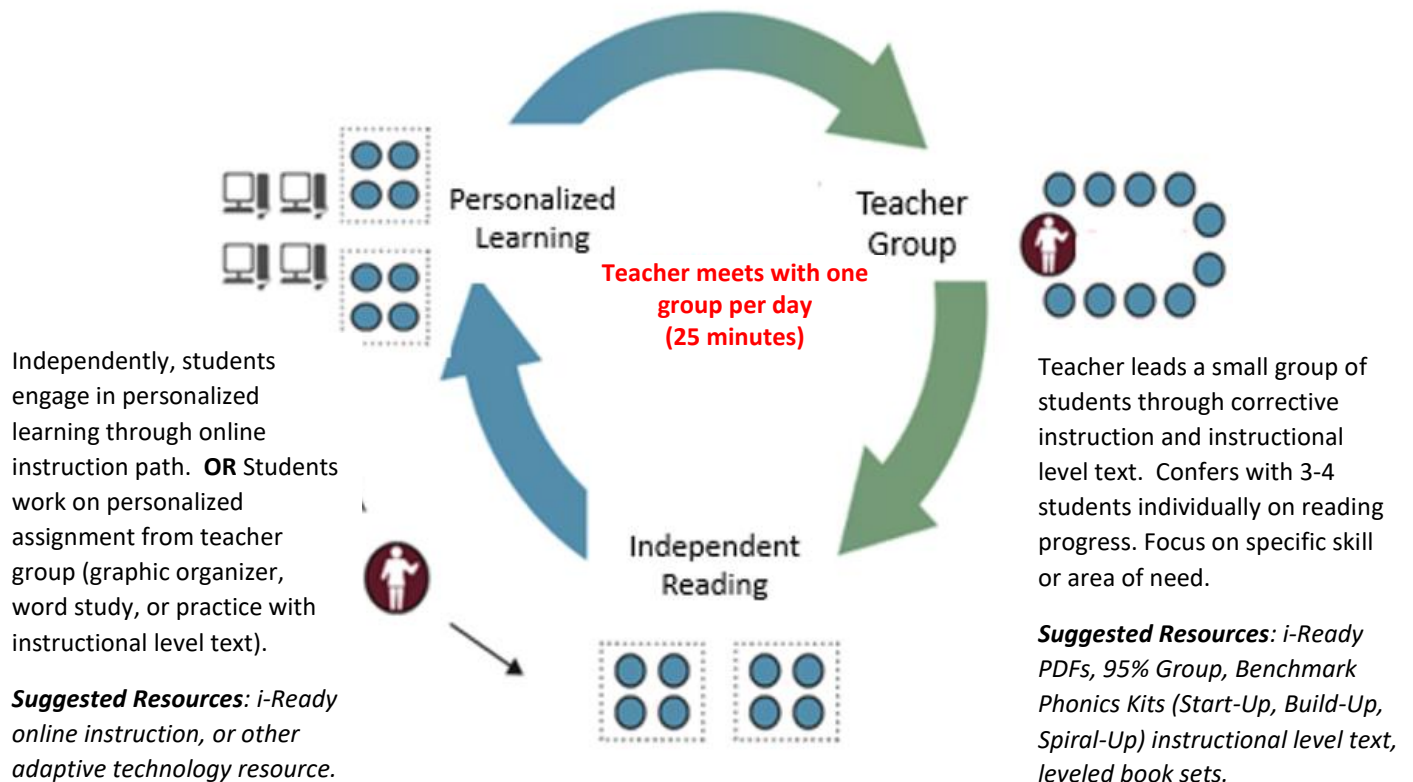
Personalized Learning

Teacher Group

Teacher meets with one group per day (25 minutes)

Independent Reading

Independently, students engage in personalized learning through online instruction path. **OR** Students work on personalized assignment from teacher group (graphic organizer, word study, or practice with instructional level text).

***Suggested Resources**: i-Ready online instruction, or other adaptive technology resource.*

Teacher leads a small group of students through corrective instruction and instructional level text. Confers with 3-4 students individually on reading progress. Focus on specific skill or area of need.

***Suggested Resources**: i-Ready PDFs, 95% Group, Benchmark Phonics Kits (Start-Up, Build-Up, Spiral-Up) instructional level text, leveled book sets.*